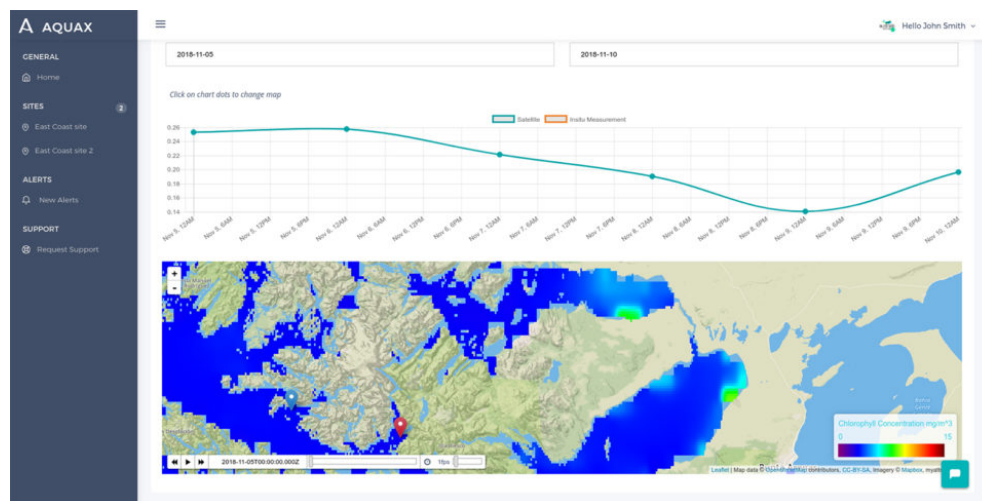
AQUAX

GENERAL

Home

SITES 2

East Coast site

East Coast site 2

ALERTS

New Alerts

SUPPORT

Request Support

Hello John Smith

2018-11-05

2018-11-10

Click on chart dots to change map

Satellite Insitu Measurement

0.26
0.24
0.22
0.20
0.18
0.16
0.14

Nov 5, 12AM Nov 5, 6AM Nov 5, 12PM Nov 5, 6PM Nov 6, 12AM Nov 6, 6AM Nov 6, 12PM Nov 6, 6PM Nov 7, 12AM Nov 7, 6AM Nov 7, 12PM Nov 7, 6PM Nov 8, 12AM Nov 8, 6AM Nov 8, 12PM Nov 8, 6PM Nov 9, 12AM Nov 9, 6AM Nov 9, 12PM Nov 9, 6PM Nov 10, 12AM

+
-

2018-11-05T00:00:00.000Z

1fps

Chlorophyll Concentration mg/m^3
0 15

Leaflet | Map data © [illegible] contributors, CC-BY-SA, Imagery © Mapbox, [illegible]